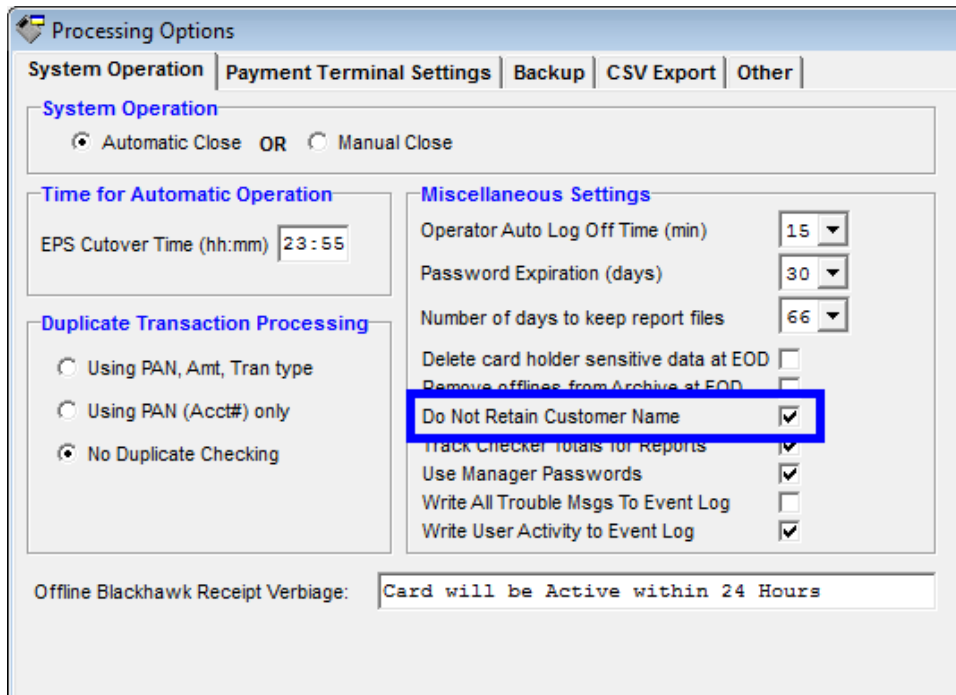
Processing Options

System Operation | Payment Terminal Settings | Backup | CSV Export | Other

System Operation
Automatic Close OR Manual Close

Time for Automatic Operation
EPS Cutover Time (hh:mm) 23:55

Duplicate Transaction Processing
Using PAN, Amt, Tran type
Using PAN (Acct#) only
No Duplicate Checking

Miscellaneous Settings
Operator Auto Log Off Time (min) 15
Password Expiration (days) 30
Number of days to keep report files 66
Delete card holder sensitive data at EOD
Remove offlines from Archive at EOD
Do Not Retain Customer Name
Track Checker Totals for Reports
Use Manager Passwords
Write All Trouble Msgs To Event Log
Write User Activity to Event Log

Offline Blackhawk Receipt Verbiage: Card will be Active within 24 Hours